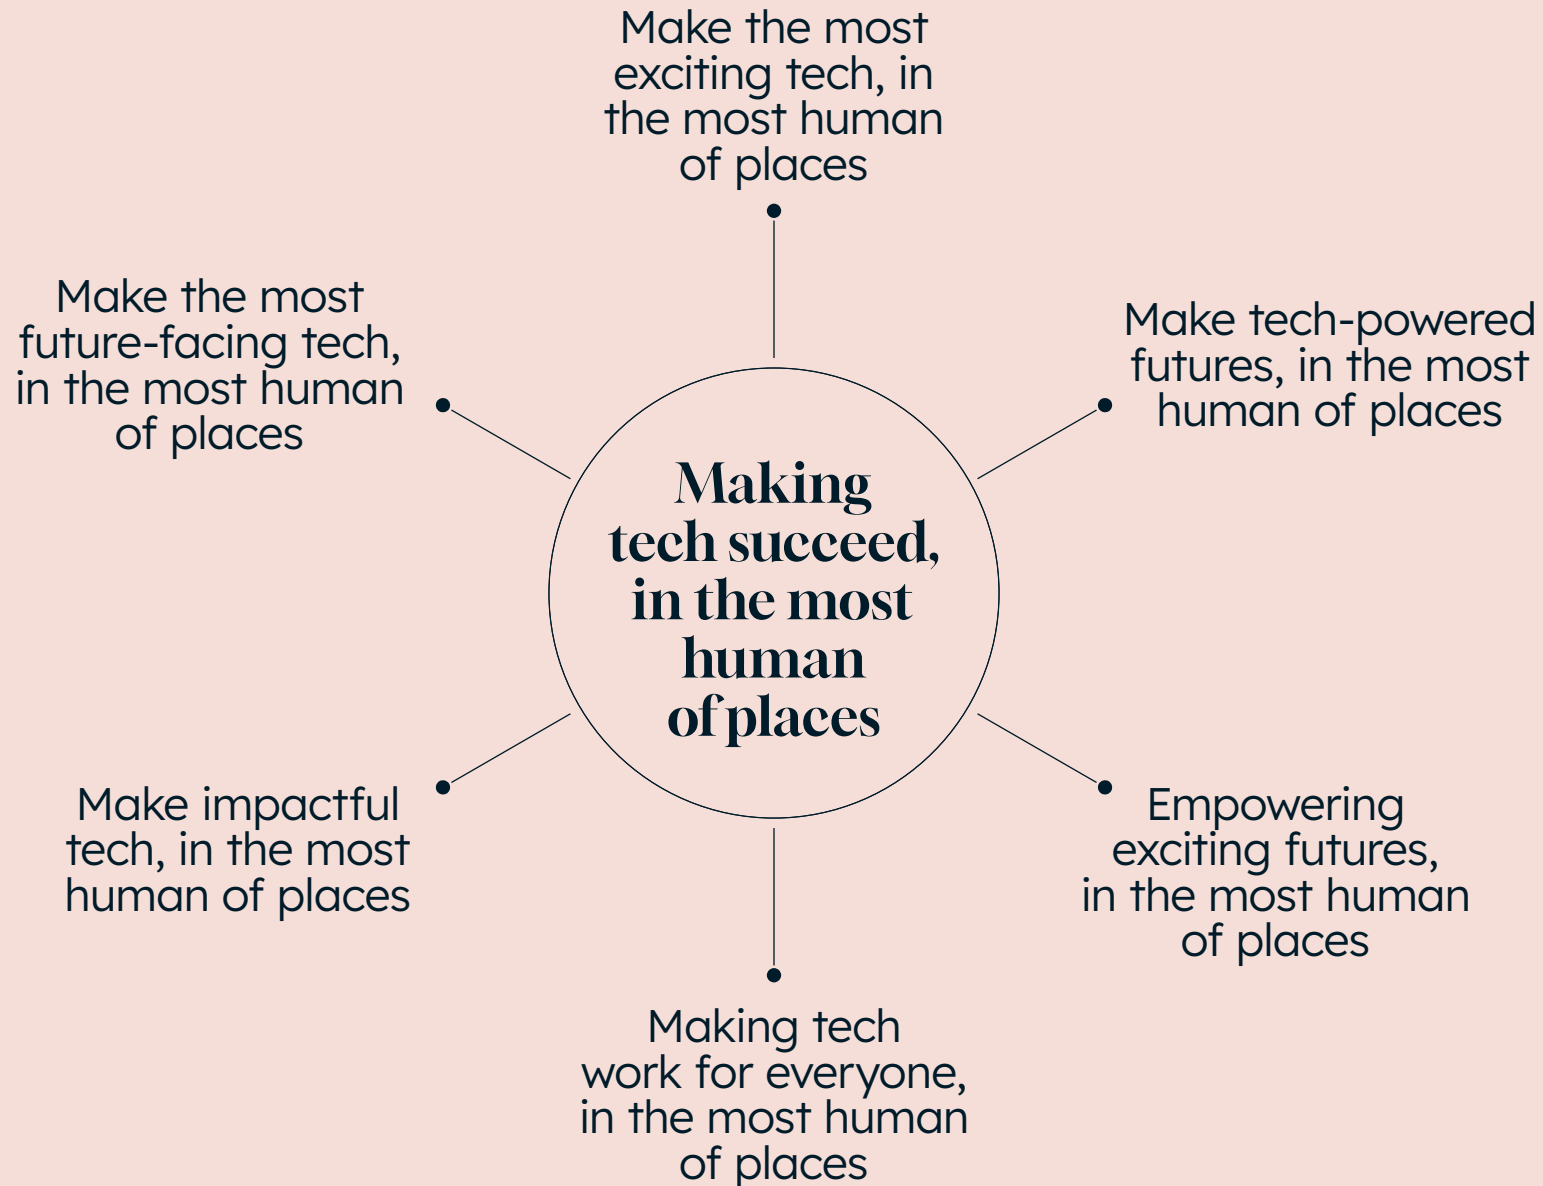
Make the most exciting tech, in the most human of places

Make the most future-facing tech, in the most human of places

Make tech-powered futures, in the most human of places

Making tech succeed, in the most human of places

Make impactful tech, in the most human of places

Empowering exciting futures, in the most human of places

Making tech work for everyone, in the most human of places